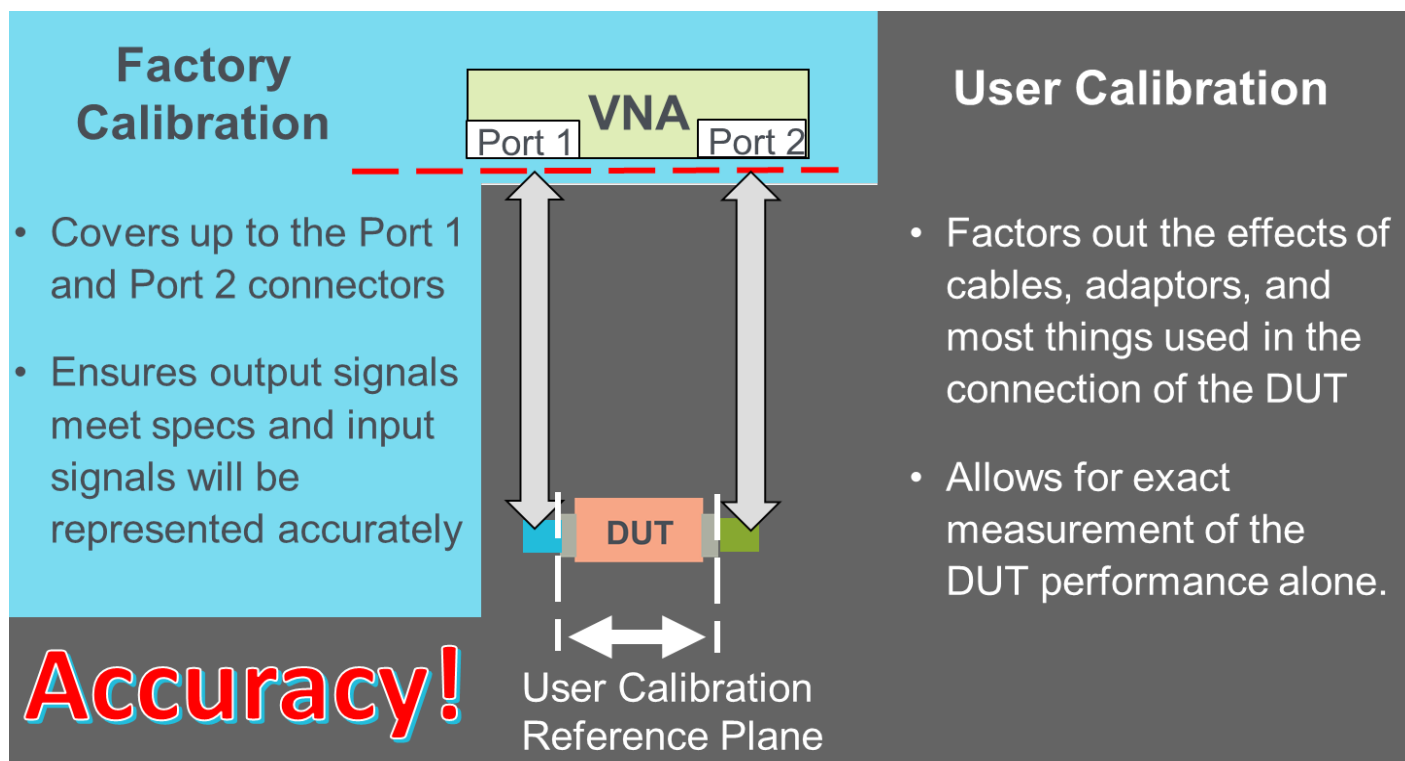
Factory Calibration

VNA

Port 1

Port 2

User Calibration

• Covers up to the Port 1 and Port 2 connectors

• Ensures output signals meet specs and input signals will be represented accurately

DUT

• Factors out the effects of cables, adaptors, and most things used in the connection of the DUT

• Allows for exact measurement of the DUT performance alone.

Accuracy!

User Calibration Reference Plane